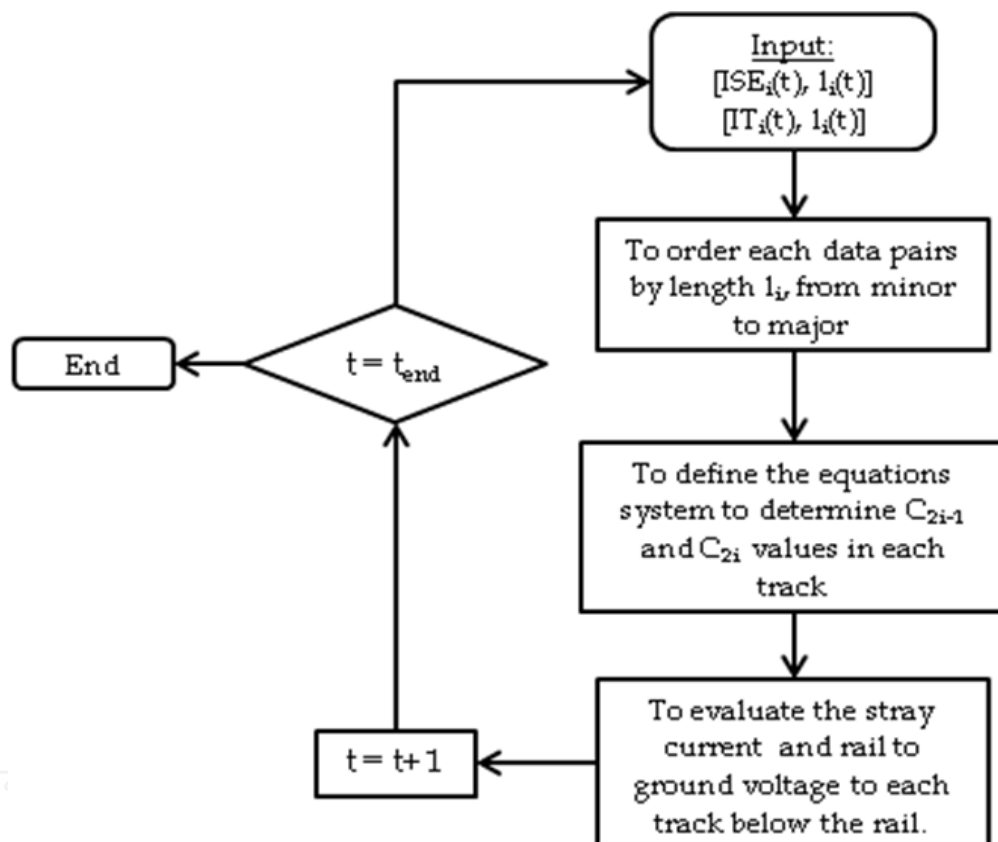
Input:
$[ISE_i(t), 1_i(t)]$
$[IT_i(t), 1_i(t)]$

To order each data pairs by length $1_i$, from minor to major

To define the equations system to determine $C_{2i-1}$ and $C_{2i}$ values in each track

To evaluate the stray current and rail to ground voltage to each track below the rail.

t = t+1

$t = t_{end}$

End